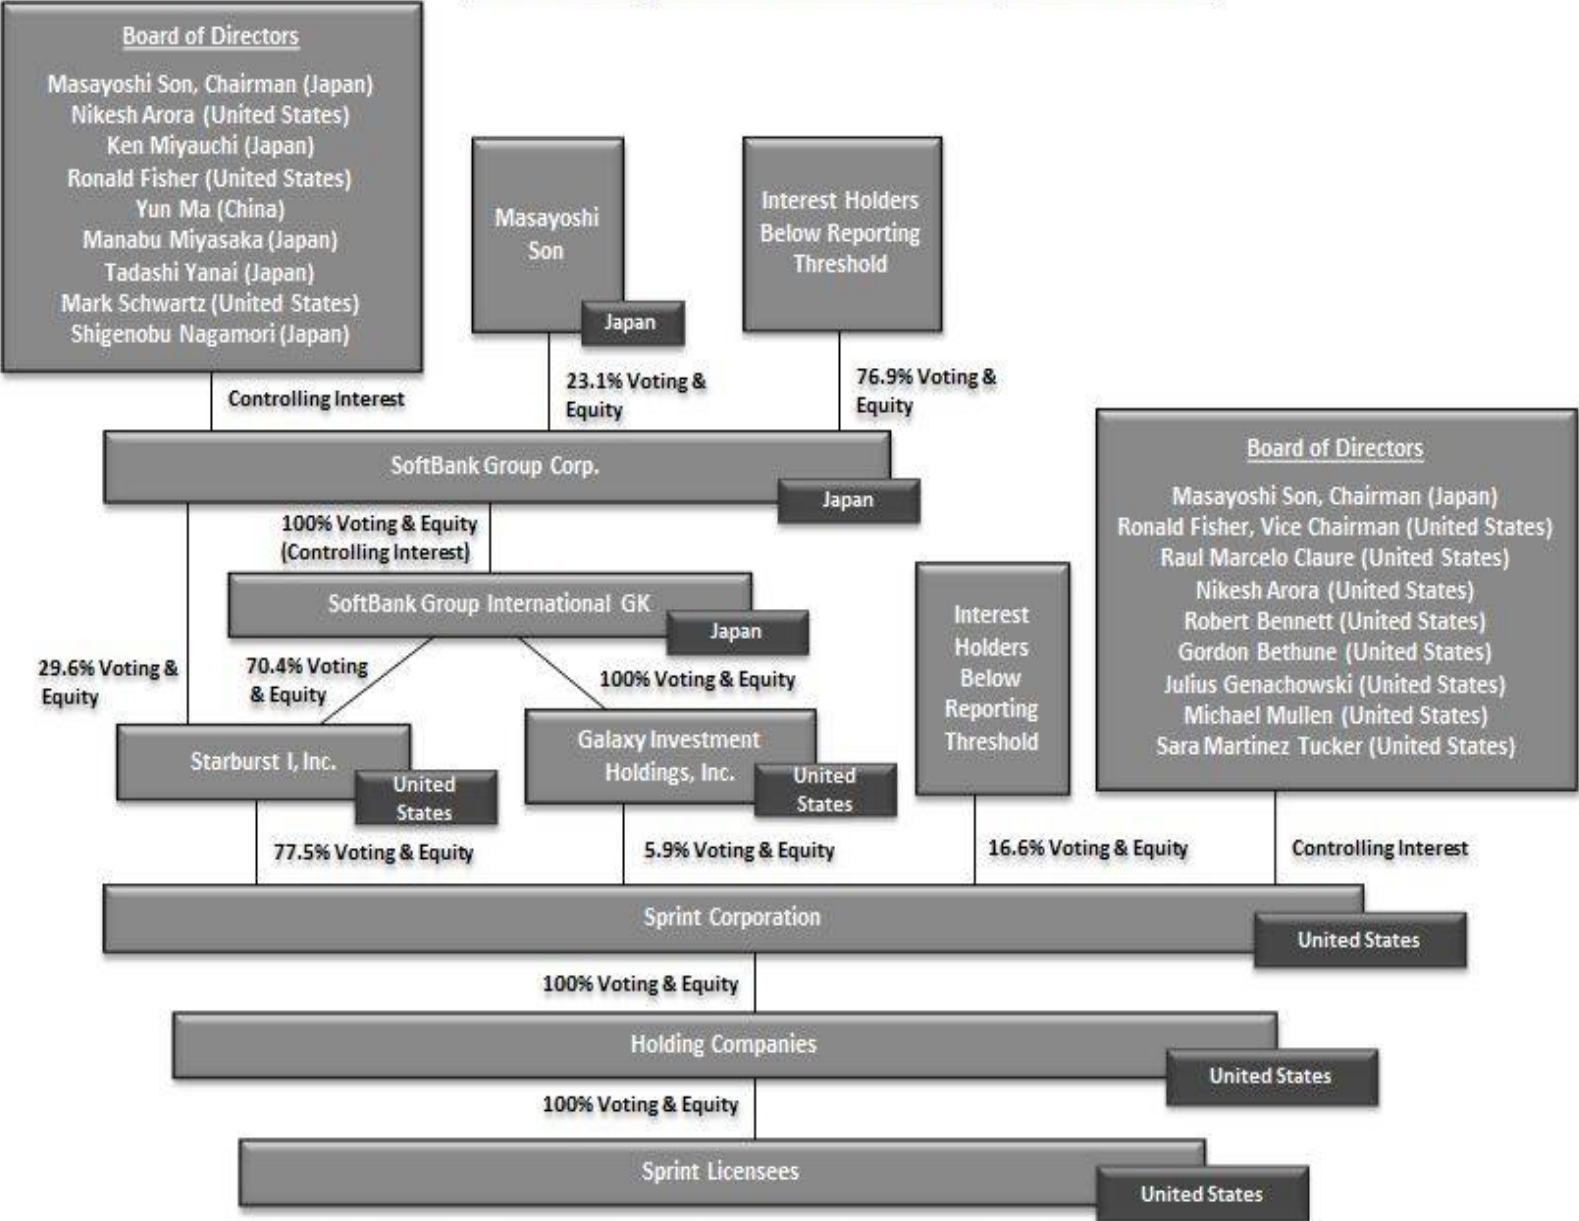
Board of Directors

Masayoshi Son, Chairman (Japan)
Nikesh Arora (United States)
Ken Miyauchi (Japan)
Ronald Fisher (United States)
Yun Ma (China)
Manabu Miyasaka (Japan)
Tadashi Yanai (Japan)
Mark Schwartz (United States)
Shigenobu Nagamori (Japan)

Masayoshi Son

Japan

Interest Holders Below Reporting Threshold

Controlling Interest

23.1% Voting & Equity

76.9% Voting & Equity

SoftBank Group Corp.

Japan

100% Voting & Equity (Controlling Interest)

SoftBank Group International GK

Japan

29.6% Voting & Equity

70.4% Voting & Equity

100% Voting & Equity

Starburst I, Inc.

United States

Galaxy Investment Holdings, Inc.

United States

Interest Holders Below Reporting Threshold

Board of Directors

Masayoshi Son, Chairman (Japan)
Ronald Fisher, Vice Chairman (United States)
Raul Marcelo Claure (United States)
Nikesh Arora (United States)
Robert Bennett (United States)
Gordon Bethune (United States)
Julius Genachowski (United States)
Michael Mullen (United States)
Sara Martinez Tucker (United States)

77.5% Voting & Equity

5.9% Voting & Equity

16.6% Voting & Equity

Controlling Interest

Sprint Corporation

United States

100% Voting & Equity

Holding Companies

United States

100% Voting & Equity

Sprint Licensees

United States